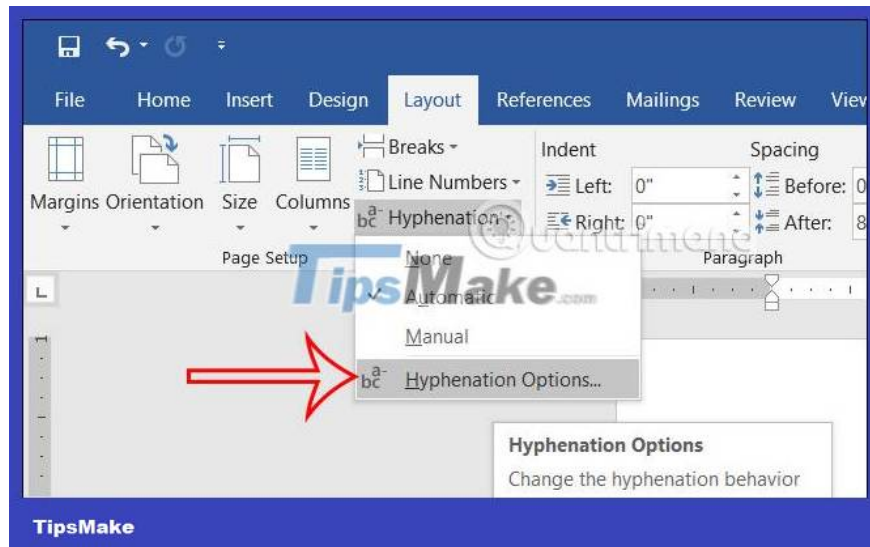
File Home Insert Design Layout References Mailings Review View

Margins Orientation Size Columns

Breaks

Line Numbers

Hyphenation

Page Setup

Indent

Left: 0"

Right: 0"

Spacing

Before: 0

After: 8

Paragraph

None

Automatic

Manual

Hyphenation Options...

Hyphenation Options

Change the hyphenation behavior

TipsMake.com

TipsMake